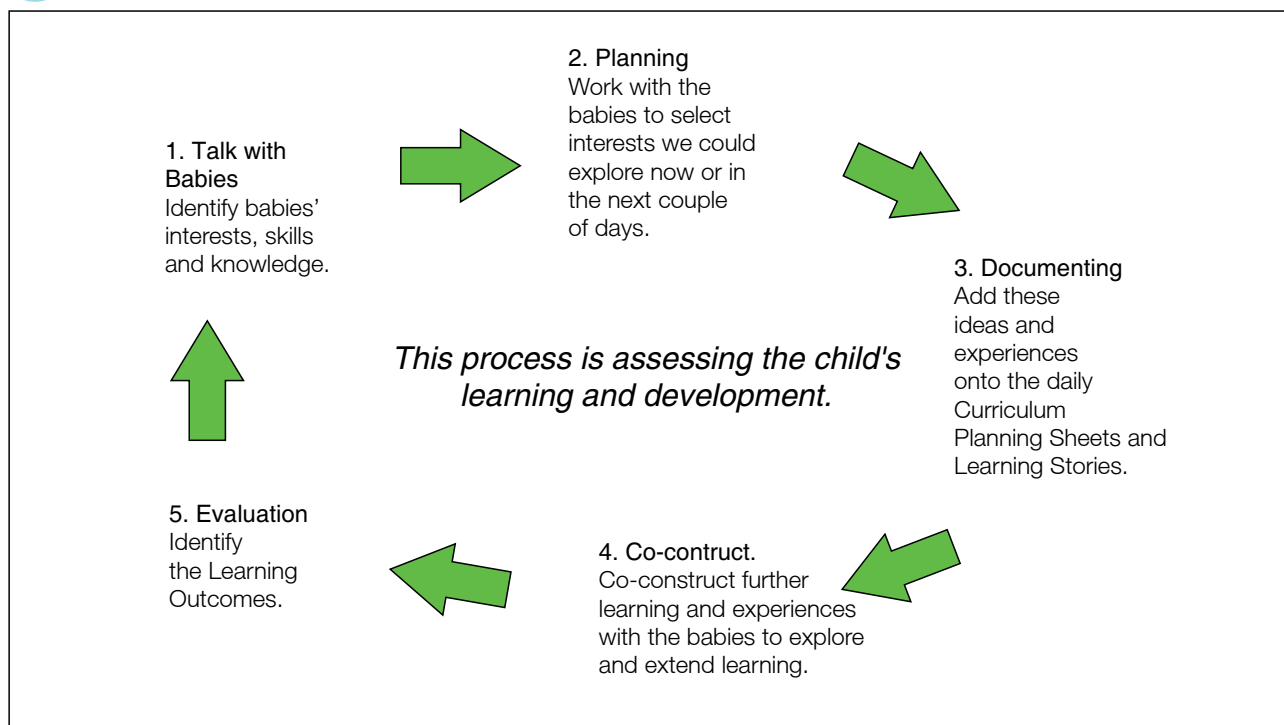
1. Talk with Babies
Identify babies' interests, skills and knowledge.

2. Planning
Work with the babies to select interests we could explore now or in the next couple of days.

3. Documenting
Add these ideas and experiences onto the daily Curriculum Planning Sheets and Learning Stories.

This process is assessing the child's learning and development.

4. Co-contruct.
Co-construct further learning and experiences with the babies to explore and extend learning.

5. Evaluation
Identify the Learning Outcomes.